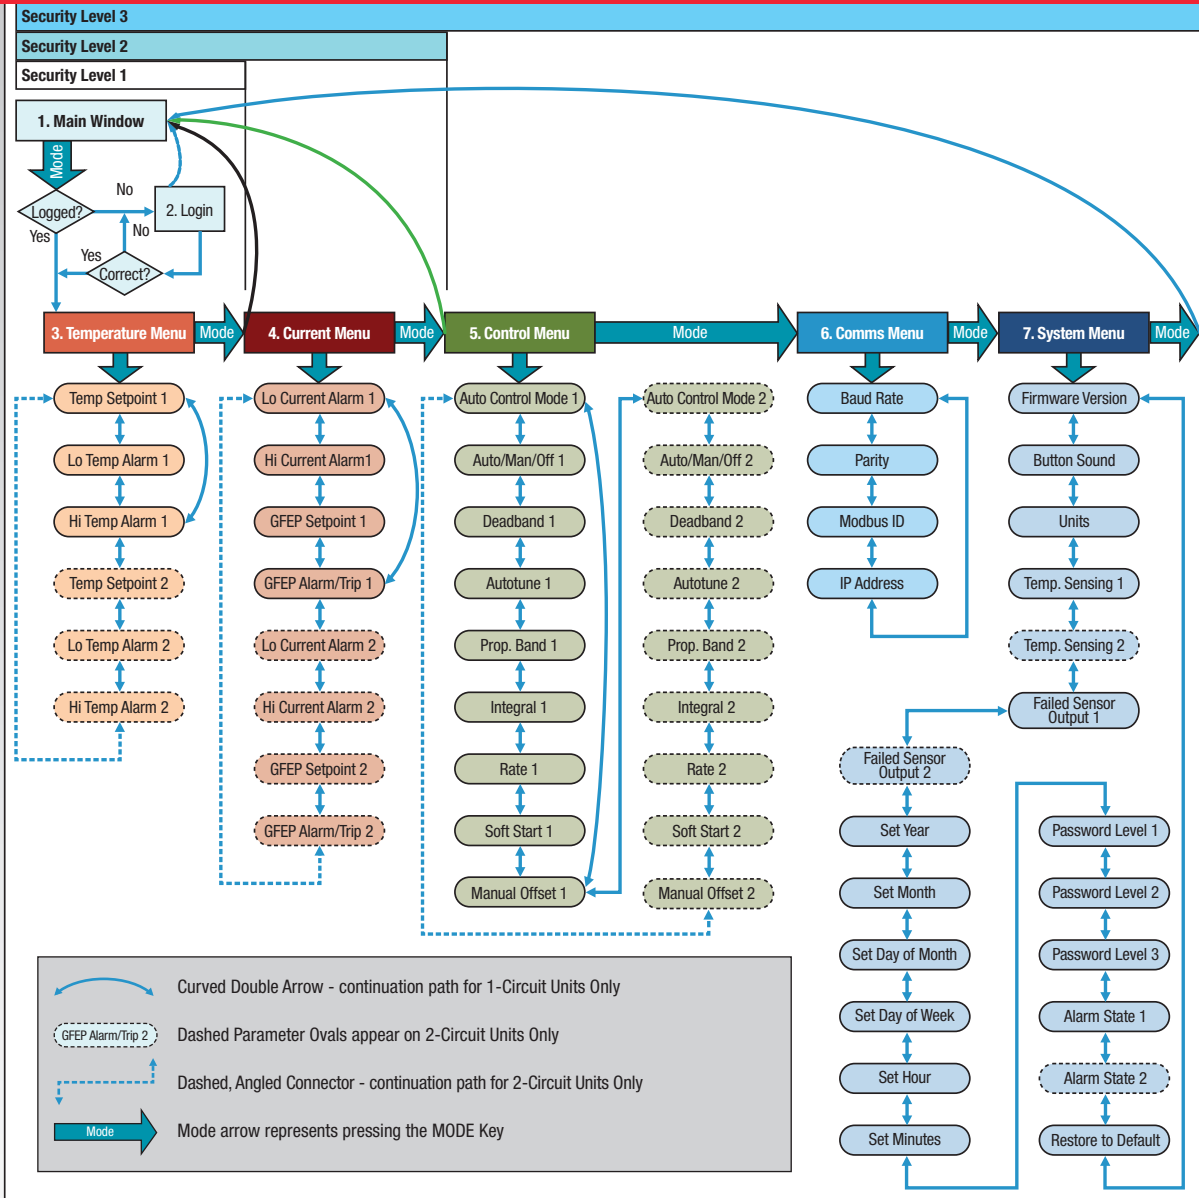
Security Level 3
Security Level 2
Security Level 1

1. Main Window
Mode
No
Logged?
2. Login
Yes
No
Yes
Correct?

3. Temperature Menu
Mode
4. Current Menu
Mode
5. Control Menu
Mode
6. Comms Menu
Mode
7. System Menu
Mode

Temp Setpoint 1
Lo Temp Alarm 1
Hi Temp Alarm 1
Temp Setpoint 2
Lo Temp Alarm 2
Hi Temp Alarm 2

Lo Current Alarm 1
Hi Current Alarm1
GFEP Setpoint 1
GFEP Alarm/Trip 1
Lo Current Alarm 2
Hi Current Alarm 2
GFEP Setpoint 2
GFEP Alarm/Trip 2

Auto Control Mode 1
Auto/Man/Off 1
Deadband 1
Autotune 1
Prop. Band 1
Integral 1
Rate 1
Soft Start 1
Manual Offset 1

Auto Control Mode 2
Auto/Man/Off 2
Deadband 2
Autotune 2
Prop. Band 2
Integral 2
Rate 2
Soft Start 2
Manual Offset 2

Baud Rate
Parity
Modbus ID
IP Address

Firmware Version
Button Sound
Units
Temp. Sensing 1
Temp. Sensing 2
Failed Sensor Output 1
Failed Sensor Output 2
Set Year
Set Month
Set Day of Month
Set Day of Week
Set Hour
Set Minutes
Password Level 1
Password Level 2
Password Level 3
Alarm State 1
Alarm State 2
Restore to Default

Curved Double Arrow - continuation path for 1-Circuit Units Only
GFEP Alarm/Trip 2
Dashed Parameter Ovals appear on 2-Circuit Units Only
Dashed, Angled Connector - continuation path for 2-Circuit Units Only
Mode
Mode arrow represents pressing the MODE Key